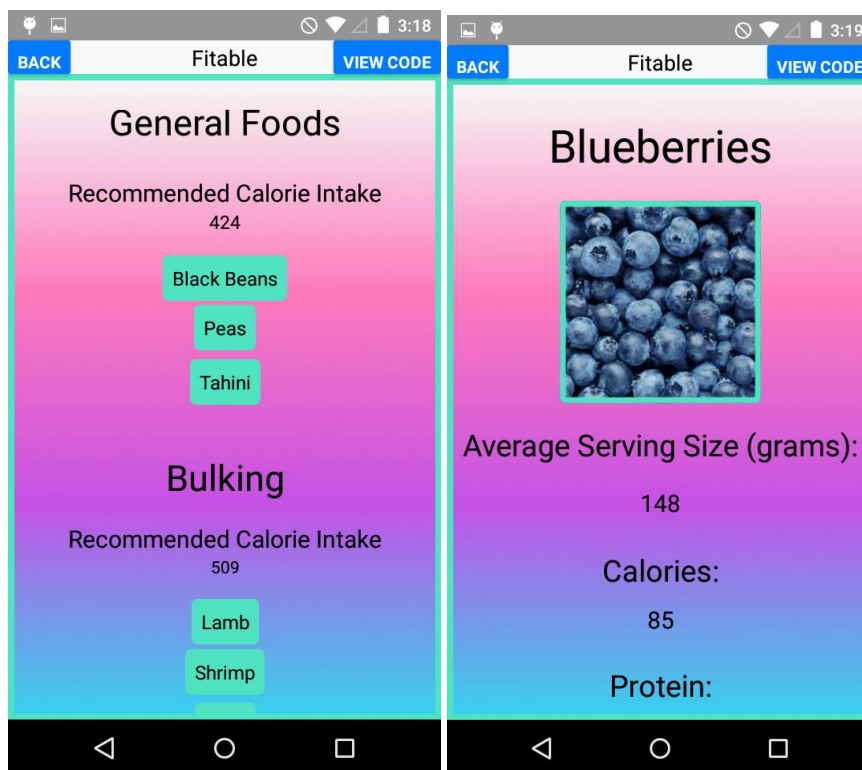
3:18

BACK Fitable VIEW CODE

General Foods

Recommended Calorie Intake
424

Black Beans

Peas

Tahini

Bulking

Recommended Calorie Intake
509

Lamb

Shrimp

3:19

BACK Fitable VIEW CODE

Blueberries

Average Serving Size (grams):

148

Calories:

85

Protein: